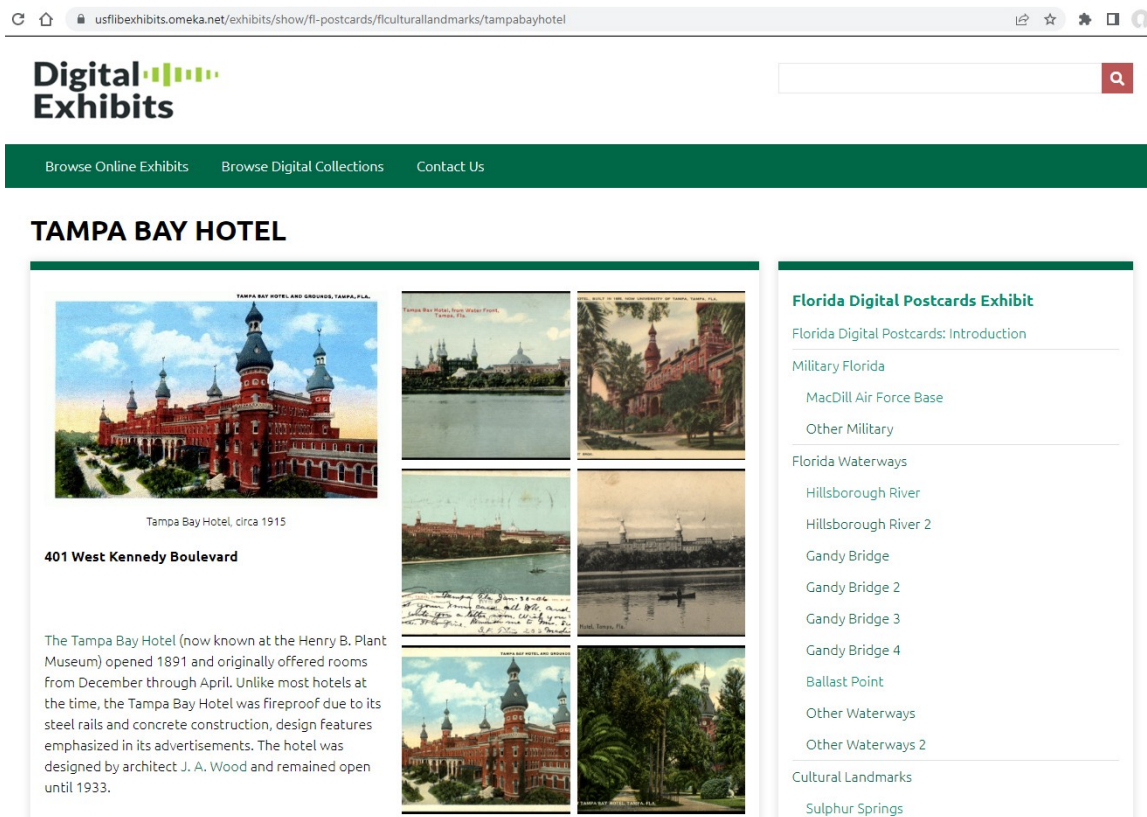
usflibexhibits.omeka.net/exhibits/show/fl-postcards/flculturallandmarks/tampabayhotel

Digital Exhibits

Browse Online Exhibits Browse Digital Collections Contact Us

TAMPA BAY HOTEL

TAMPA BAY HOTEL AND GROUNDS, TAMPA, FLA.

Tampa Bay Hotel, circa 1915

401 West Kennedy Boulevard

The Tampa Bay Hotel (now known at the Henry B. Plant Museum) opened 1891 and originally offered rooms from December through April. Unlike most hotels at the time, the Tampa Bay Hotel was fireproof due to its steel rails and concrete construction, design features emphasized in its advertisements. The hotel was designed by architect J. A. Wood and remained open until 1933.

Tampa Bay Hotel, from Water Front, Tampa, Fla.

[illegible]OTEL, BUILT IN 1891, NOW UNIVERSITY OF TAMPA, TAMPA, FLA.

Hotel, Tampa, Fla

TAMPA BAY HOTEL AND GROUNDS

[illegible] TAMPA BAY HOTEL, TAMPA, FLA.

Florida Digital Postcards Exhibit
Florida Digital Postcards: Introduction
Military Florida
MacDill Air Force Base
Other Military
Florida Waterways
Hillsborough River
Hillsborough River 2
Gandy Bridge
Gandy Bridge 2
Gandy Bridge 3
Gandy Bridge 4
Ballast Point
Other Waterways
Other Waterways 2
Cultural Landmarks
Sulphur Springs